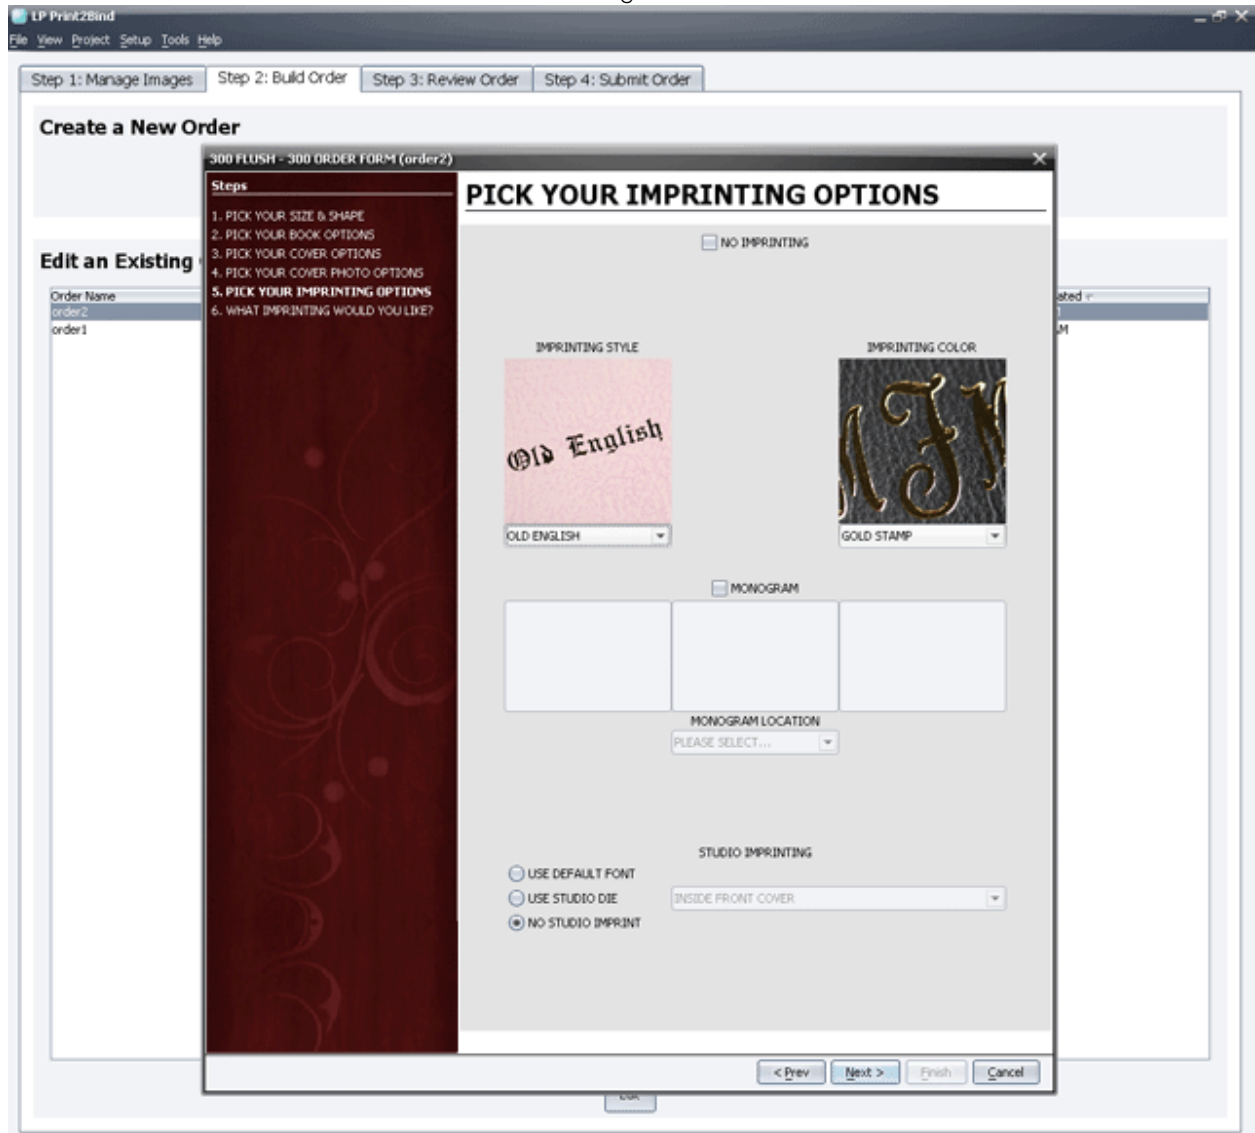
LP Print2Bind

File View Project Setup Tools Help

Step 1: Manage Images Step 2: Build Order Step 3: Review Order Step 4: Submit Order

Create a New Order

Edit an Existing

Order Name
order2
order1

ated
M

300 FLUSH - 300 ORDER FORM (order2)

Steps
1. PICK YOUR SIZE & SHAPE
2. PICK YOUR BOOK OPTIONS
3. PICK YOUR COVER OPTIONS
4. PICK YOUR COVER PHOTO OPTIONS
5. PICK YOUR IMPRINTING OPTIONS
6. WHAT IMPRINTING WOULD YOU LIKE?

PICK YOUR IMPRINTING OPTIONS

NO IMPRINTING

IMPRINTING STYLE

Old English

OLD ENGLISH

IMPRINTING COLOR

GOLD STAMP

MONOGRAM

MONOGRAM LOCATION

PLEASE SELECT...

STUDIO IMPRINTING

USE DEFAULT FONT
USE STUDIO DIE
NO STUDIO IMPRINT

INSIDE FRONT COVER

< Prev Next > Finish Cancel